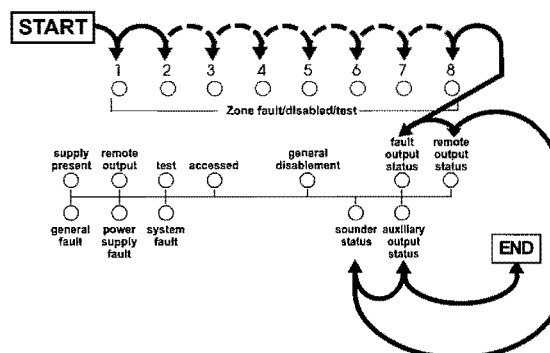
START

1 2 3 4 5 6 7 8

Zone fault/disabled/test

supply present
remote output
test
accessed
general disablement
fault output status
remote output status

general fault
power supply fault
system fault
sounder status
auxiliary output status

END